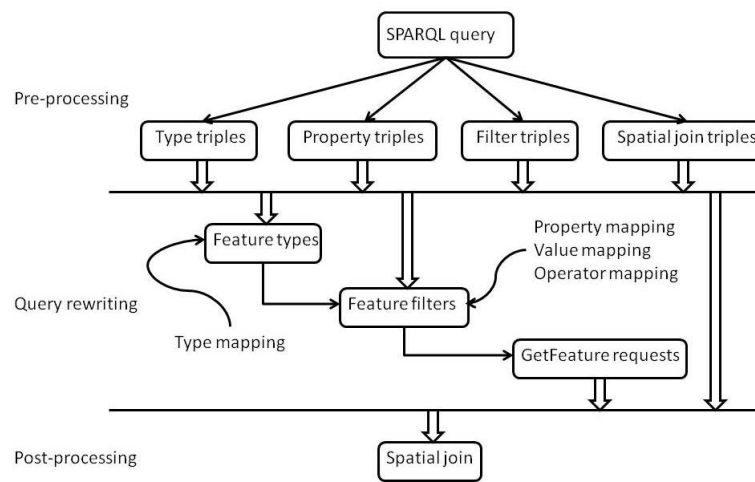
SPARQL query

Pre-processing

Type triples

Property triples

Filter triples

Spatial join triples

Feature types

Property mapping
Value mapping
Operator mapping

Query rewriting

Feature filters

Type mapping

GetFeature requests

Post-processing

Spatial join